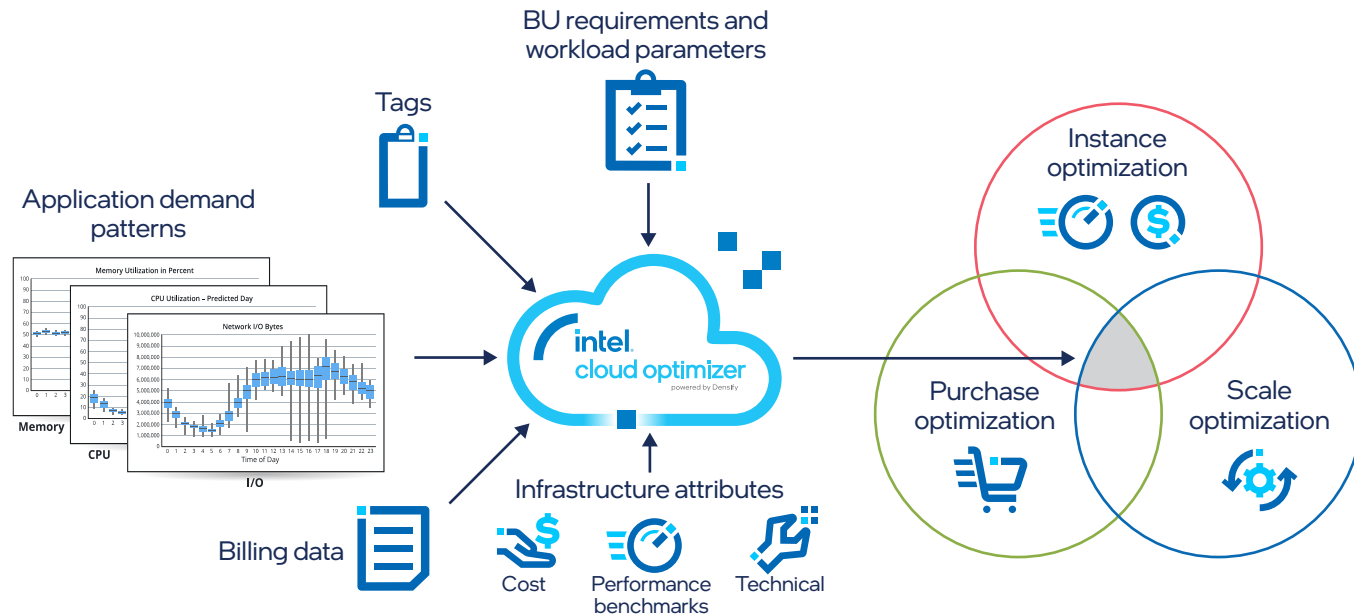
BU requirements and workload parameters

Tags

Application demand patterns

Memory Utilization in Percent

100
90
80
70
60
50
40
30
20
10
0

0 1 2 3

Memory

CPU Utilization - Predicted Day

100
90
80
70
60
50
40
30
20
10
0

0 1 2 3

CPU

Network I/O Bytes

10,000,000
9,000,000
8,000,000
7,000,000
6,000,000
5,000,000
4,000,000
3,000,000
2,000,000
1,000,000
0

0 1 2 3 4 5 6 7 8 9 10 11 12 13 14 15 16 17 18 19 20 21 22 23

Time of Day

I/O

intel. cloud optimizer powered by Densify

Instance optimization

Purchase optimization

Scale optimization

Billing data

Infrastructure attributes

Cost

Performance benchmarks

Technical